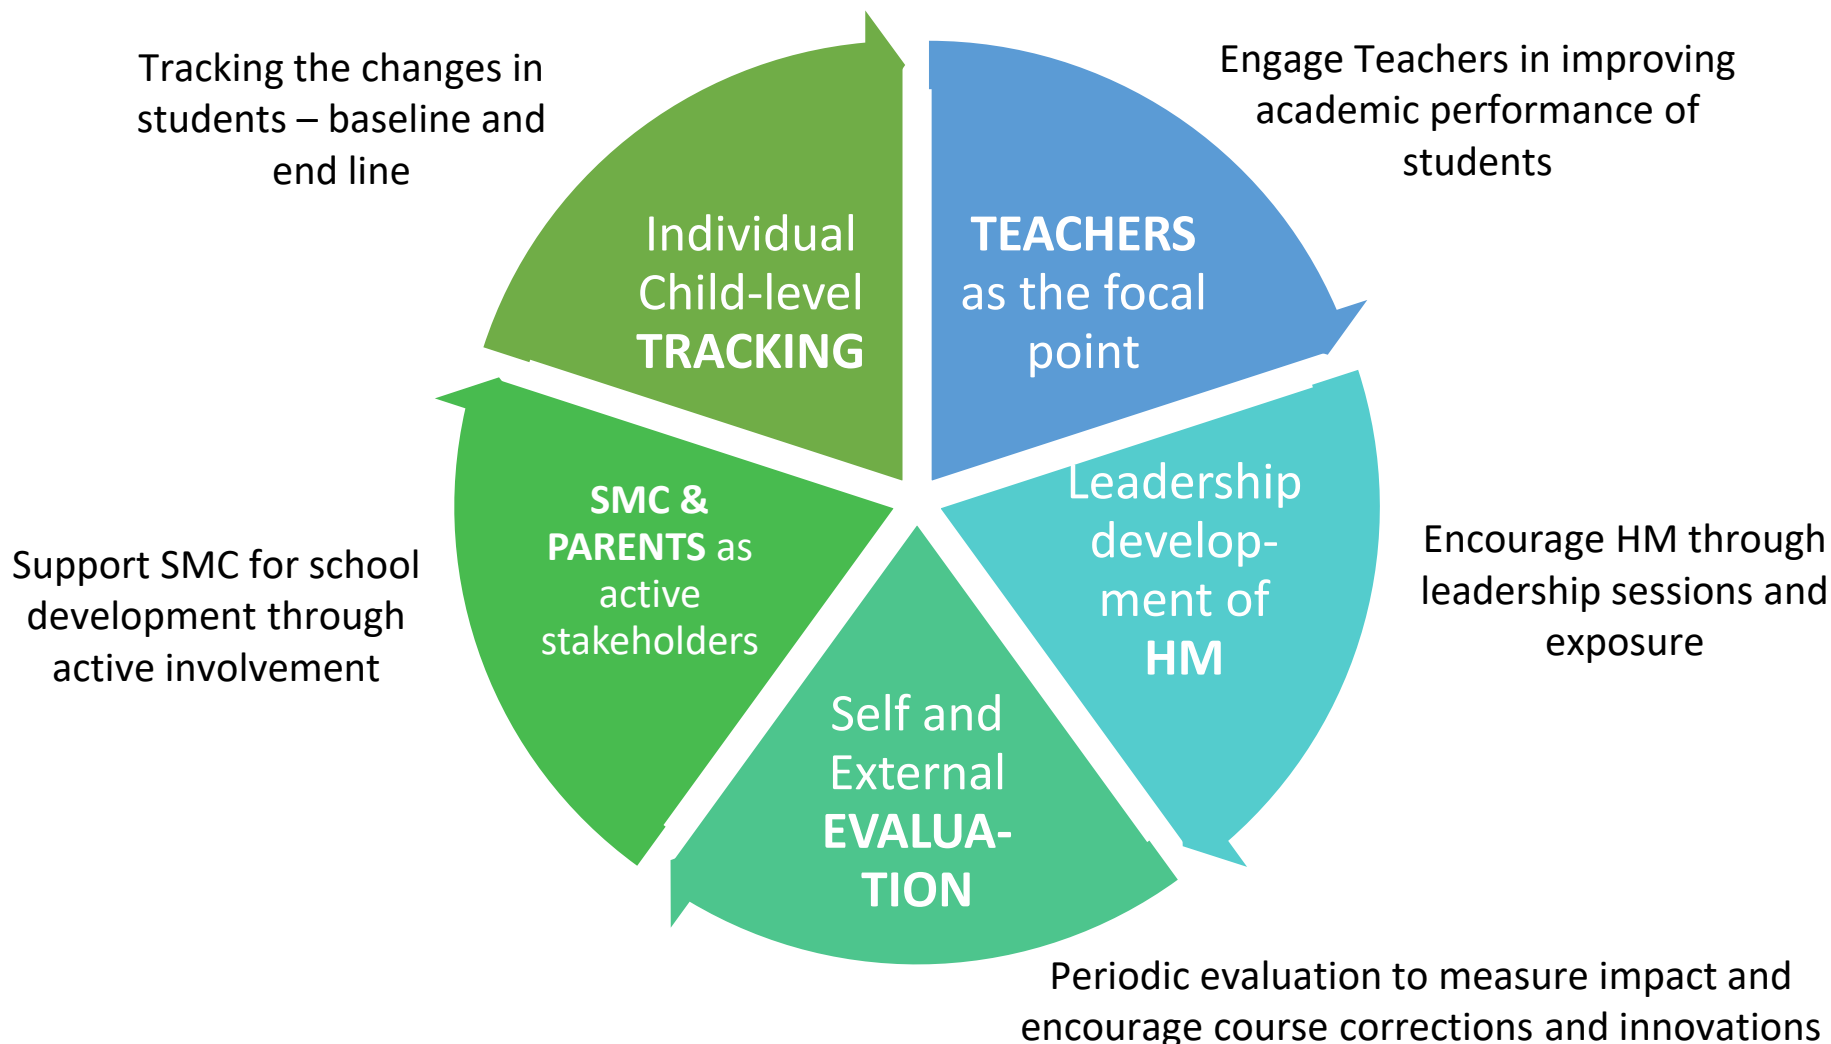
Tracking the changes in students – baseline and end line

Individual Child-level TRACKING

TEACHERS as the focal point

Engage Teachers in improving academic performance of students

Leadership develop-ment of HM

Encourage HM through leadership sessions and exposure

Self and External EVALUA-TION

Periodic evaluation to measure impact and encourage course corrections and innovations

SMC & PARENTS as active stakeholders

Support SMC for school development through active involvement